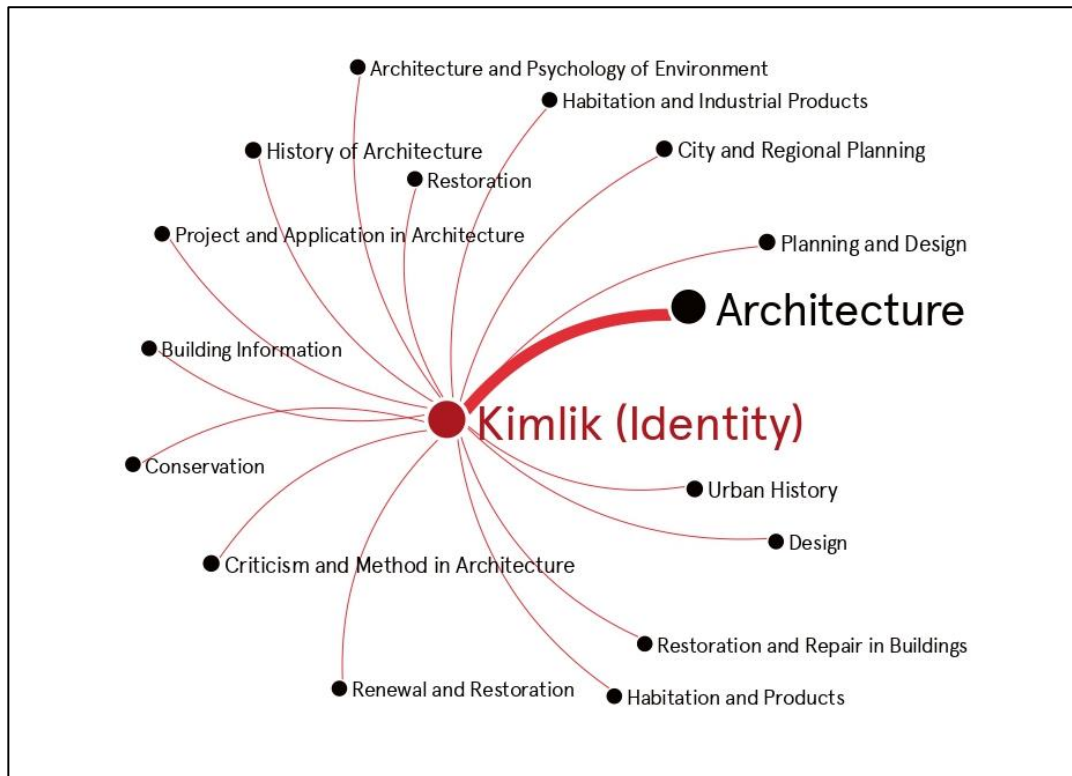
Architecture and Psychology of Environment
Habitation and Industrial Products
History of Architecture
City and Regional Planning
Restoration
Project and Application in Architecture
Planning and Design
Architecture
Building Information
Kimlik (Identity)
Conservation
Urban History
Design
Criticism and Method in Architecture
Restoration and Repair in Buildings
Renewal and Restoration
Habitation and Products